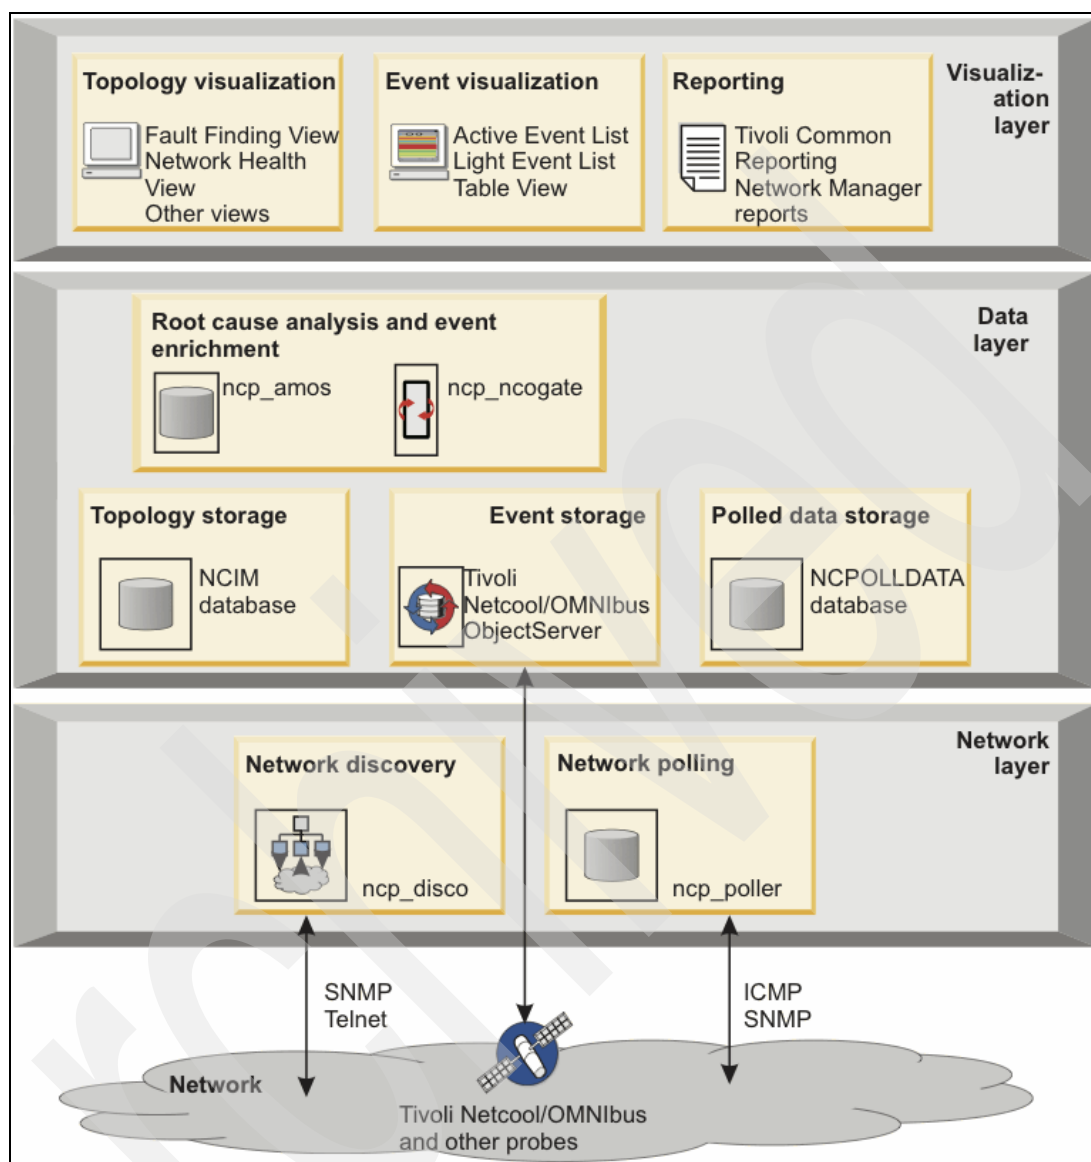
Topology visualization

Fault Finding View
Network Health View
Other views

Event visualization

Active Event List
Light Event List
Table View

Reporting

Tivoli Common Reporting
Network Manager reports

Visualization layer

Root cause analysis and event enrichment

ncp_amos

ncp_ncogate

Data layer

Topology storage

NCIM database

Event storage

Tivoli Netcool/OMNIbus ObjectServer

Polled data storage

NCPOLLDATA database

Network layer

Network discovery

ncp_disco

Network polling

ncp_poller

SNMP
Telnet

ICMP
SNMP

Network

Tivoli Netcool/OMNIbus and other probes